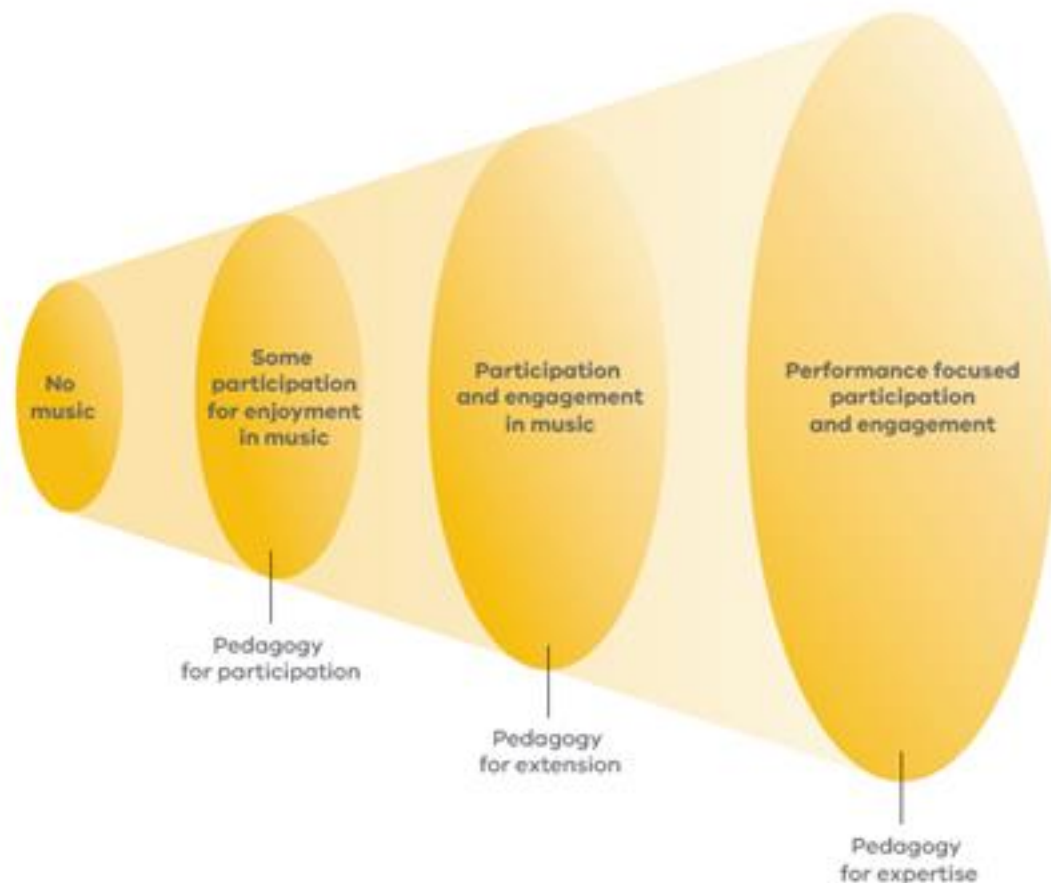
No music

Some participation for enjoyment in music

Participation and engagement in music

Performance focused participation and engagement

Pedagogy for participation

Pedagogy for extension

Pedagogy for expertise